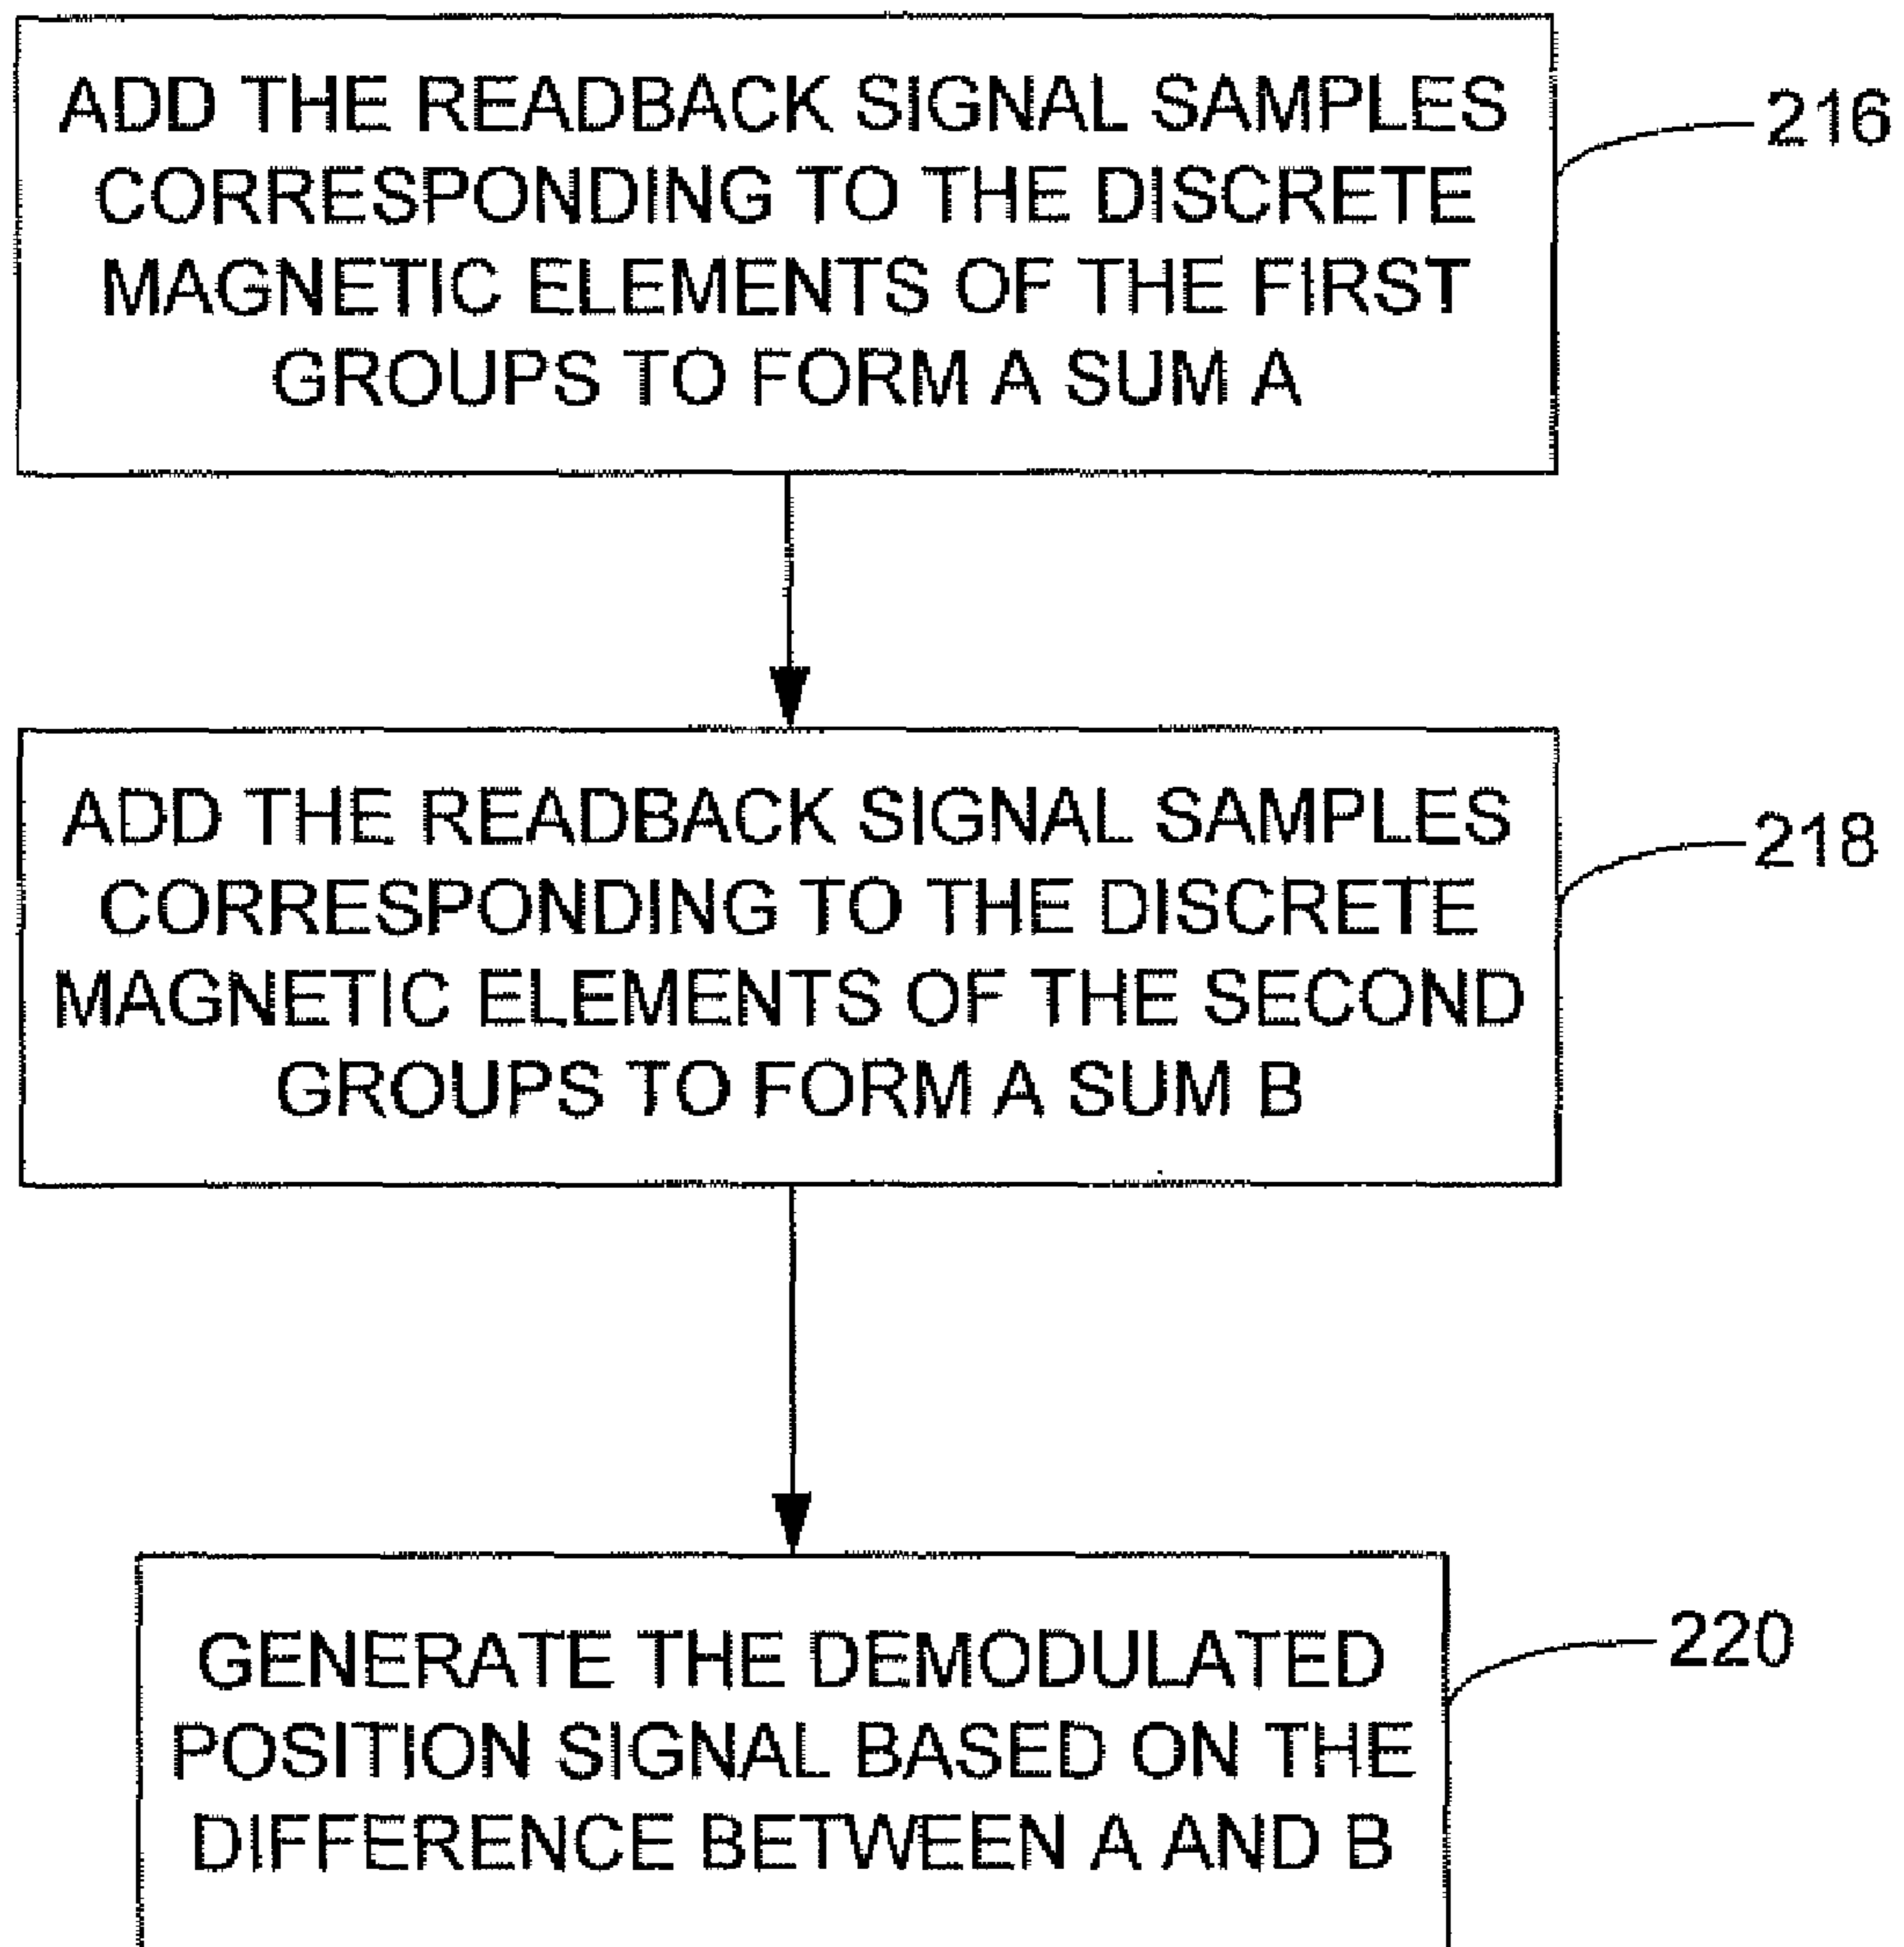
ADD THE READBACK SIGNAL SAMPLES CORRESPONDING TO THE DISCRETE MAGNETIC ELEMENTS OF THE FIRST GROUPS TO FORM A SUM A

216

ADD THE READBACK SIGNAL SAMPLES CORRESPONDING TO THE DISCRETE MAGNETIC ELEMENTS OF THE SECOND GROUPS TO FORM A SUM B

218

GENERATE THE DEMODULATED POSITION SIGNAL BASED ON THE DIFFERENCE BETWEEN A AND B

220